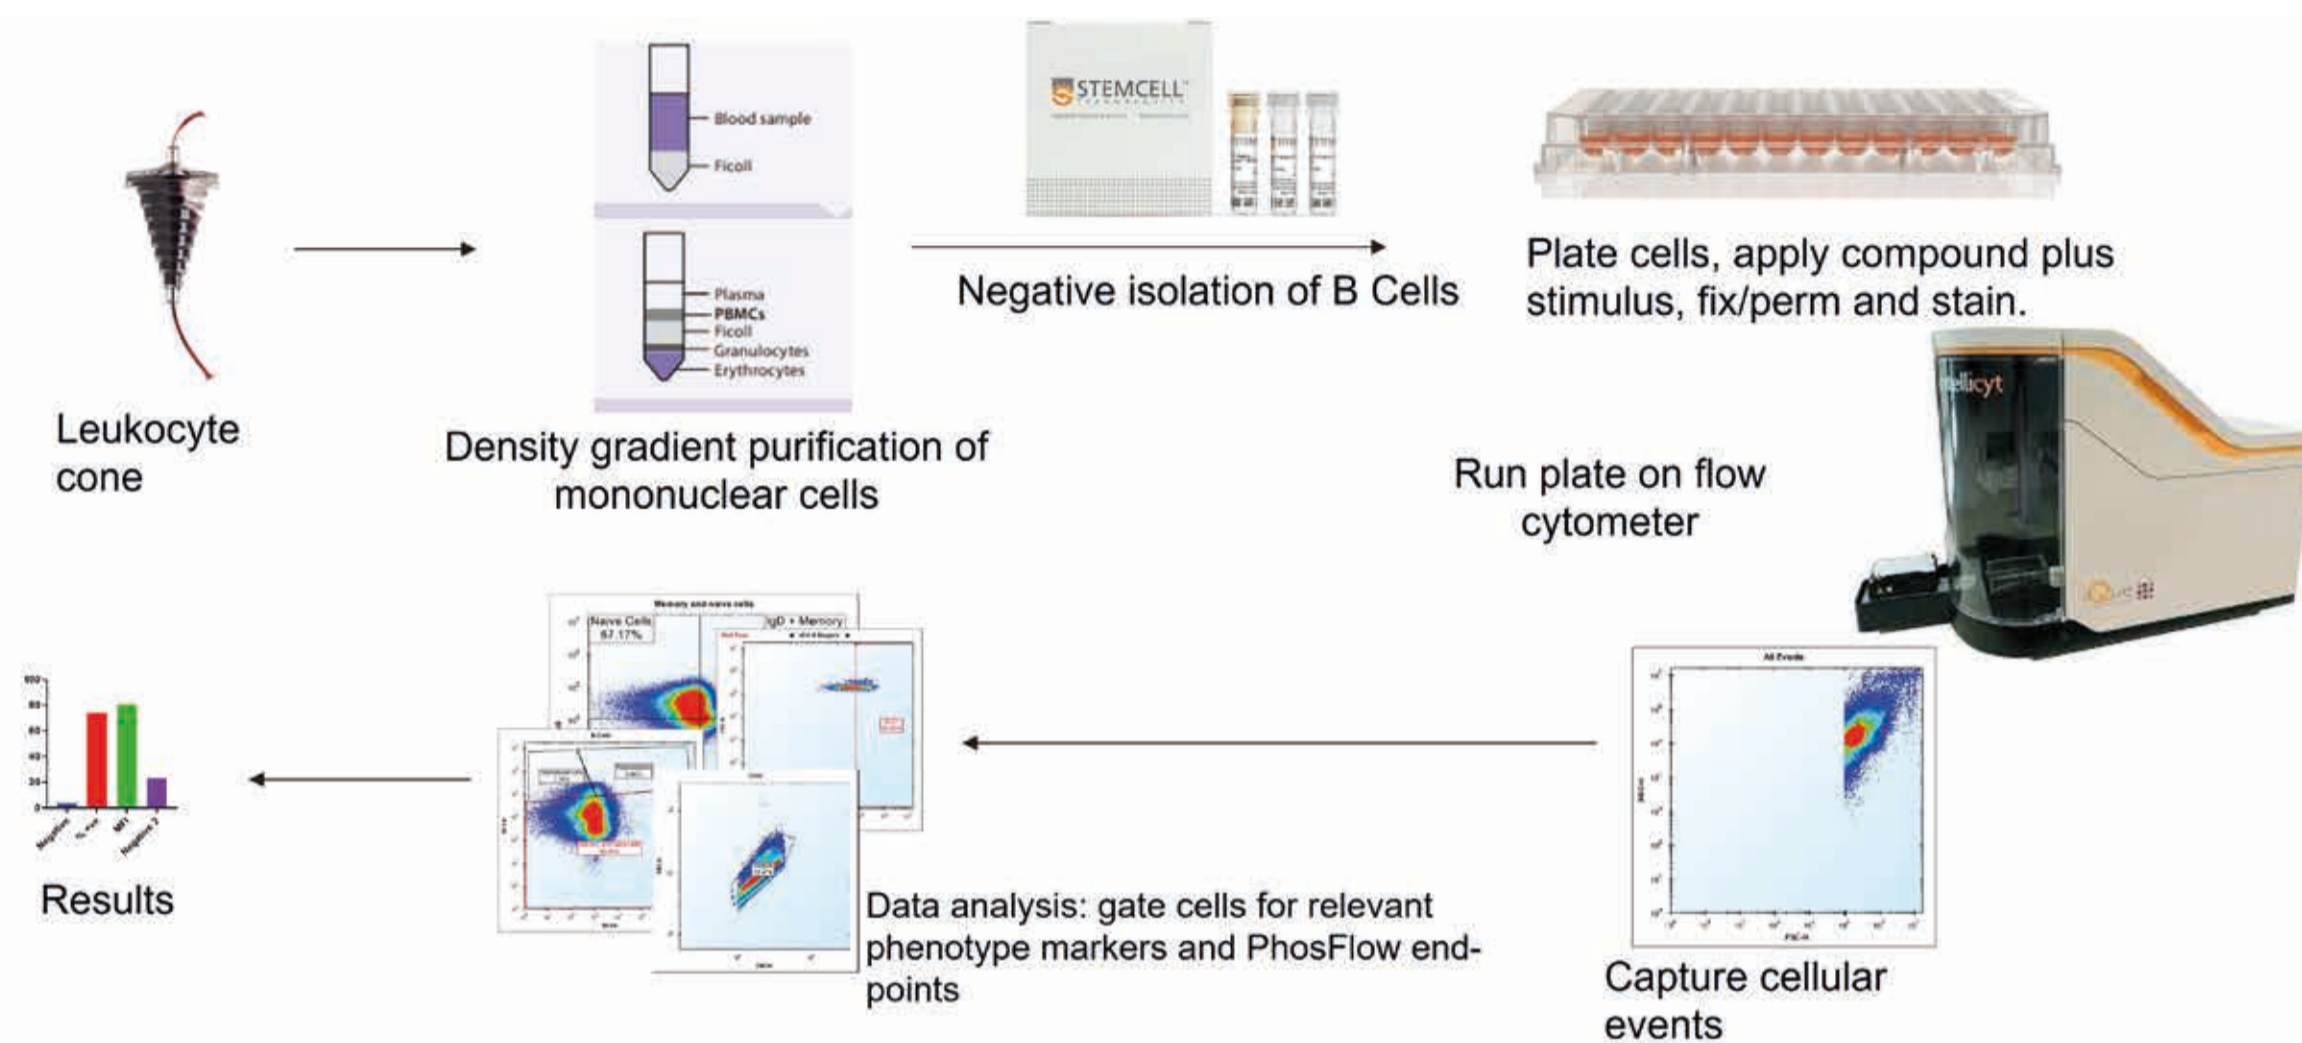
Leukocyte cone

Blood sample
Ficoll

Plasma
PBMCs
Ficoll
Granulocytes
Erythrocytes

Density gradient purification of mononuclear cells

STEMCELL

Negative isolation of B Cells

Plate cells, apply compound plus stimulus, fix/perm and stain.

ellicyt

iQue

Run plate on flow cytometer

All Events

Capture cellular events

Memory and naive cells
Naive Cells 67.17%
IgD + Memory

Data analysis: gate cells for relevant phenotype markers and PhosFlow end-points

Results